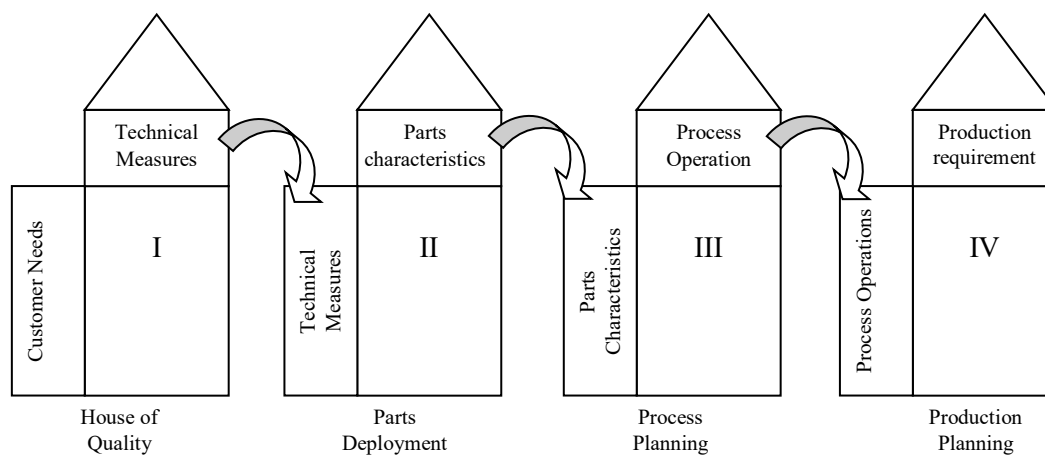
Technical Measures

Customer Needs

I

House of Quality

Parts characteristics

Technical Measures

II

Parts Deployment

Process Operation

Parts Characteristics

III

Process Planning

Production requirement

Process Operations

IV

Production Planning